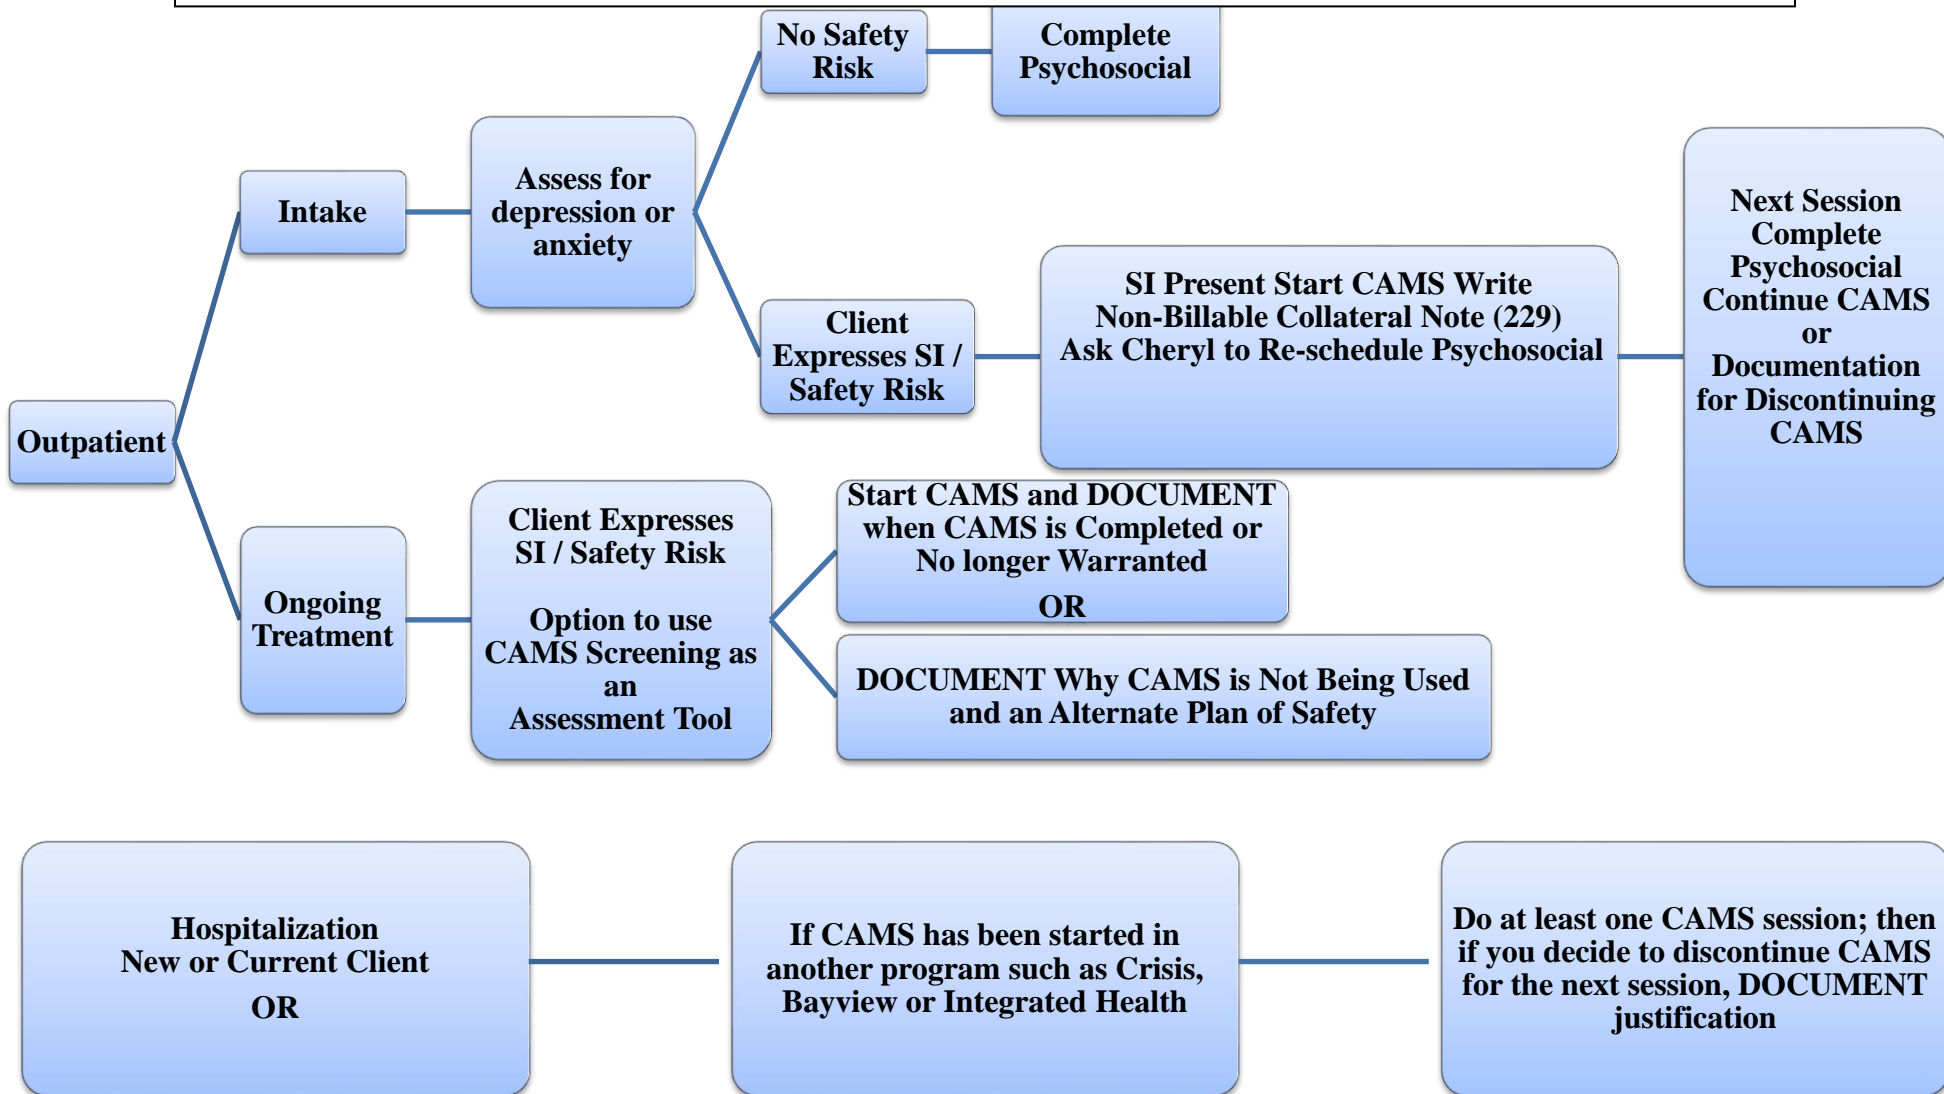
Outpatient

Intake

Assess for depression or anxiety

No Safety Risk

Complete Psychosocial

Client Expresses SI / Safety Risk

SI Present Start CAMS Write Non-Billable Collateral Note (229) Ask Cheryl to Re-schedule Psychosocial

Next Session Complete Psychosocial Continue CAMS or Documentation for Discontinuing CAMS

Ongoing Treatment

Client Expresses SI / Safety Risk

Option to use CAMS Screening as an Assessment Tool

Start CAMS and DOCUMENT when CAMS is Completed or No longer Warranted
OR

DOCUMENT Why CAMS is Not Being Used and an Alternate Plan of Safety

Hospitalization
New or Current Client
OR

If CAMS has been started in another program such as Crisis, Bayview or Integrated Health

Do at least one CAMS session; then if you decide to discontinue CAMS for the next session, DOCUMENT justification